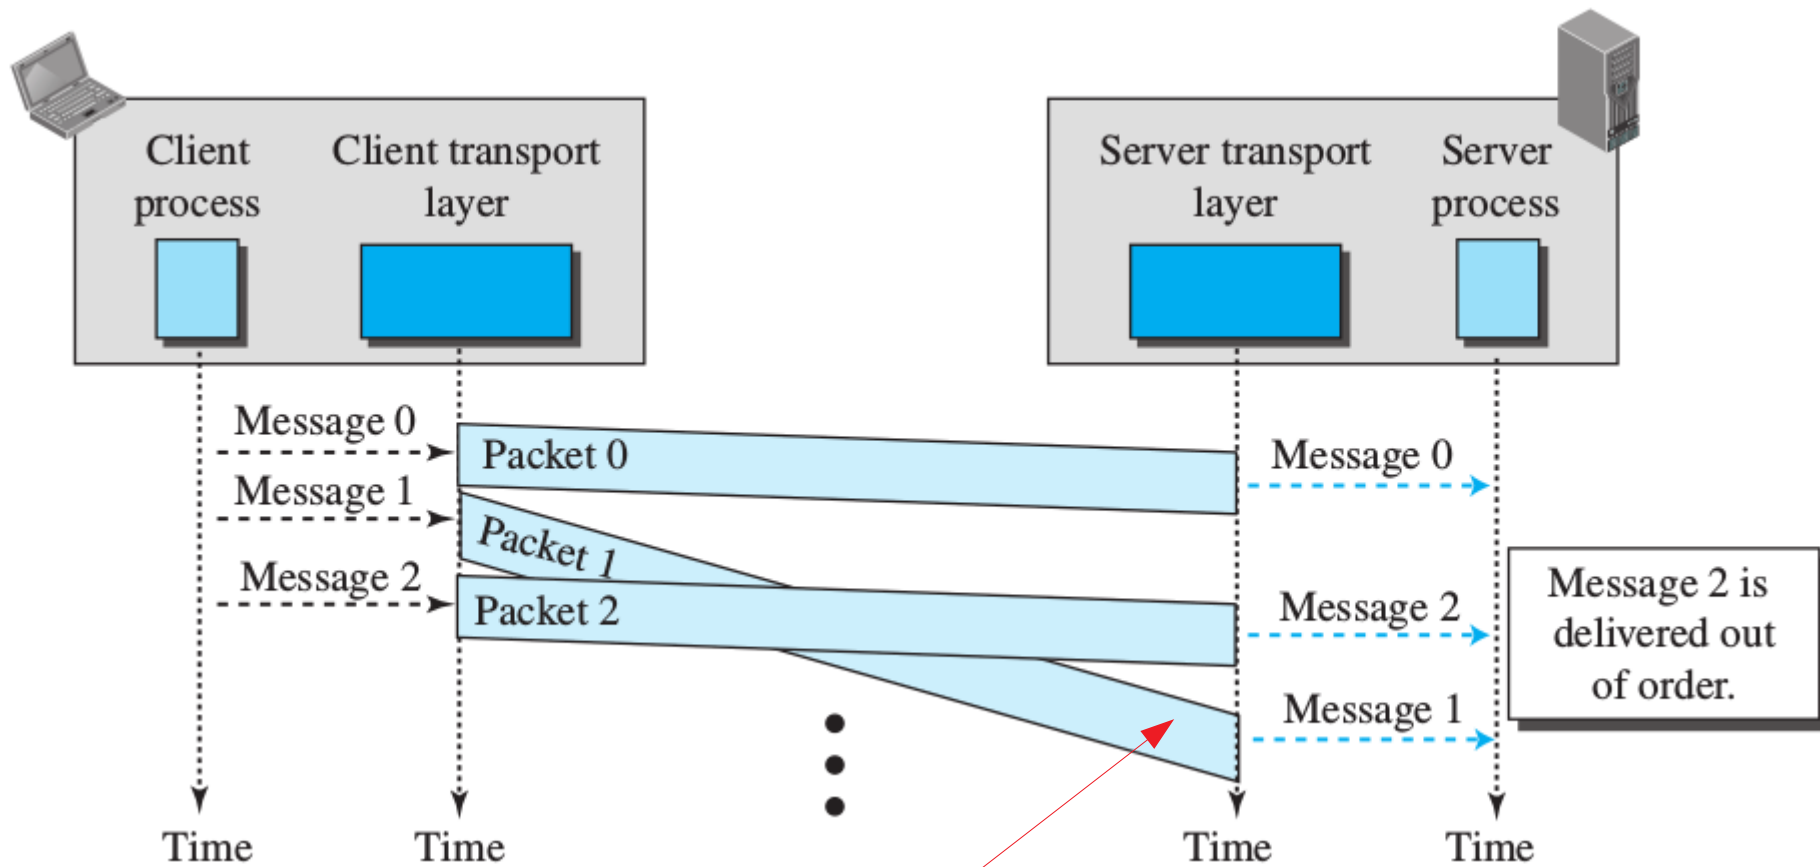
Client process

Client transport layer

Server transport layer

Server process

Message 0

Message 1

Message 2

Packet 0

Packet 1

Packet 2

Message 0

Message 2

Message 1

Message 2 is delivered out of order.

Time

Time

Time

Time